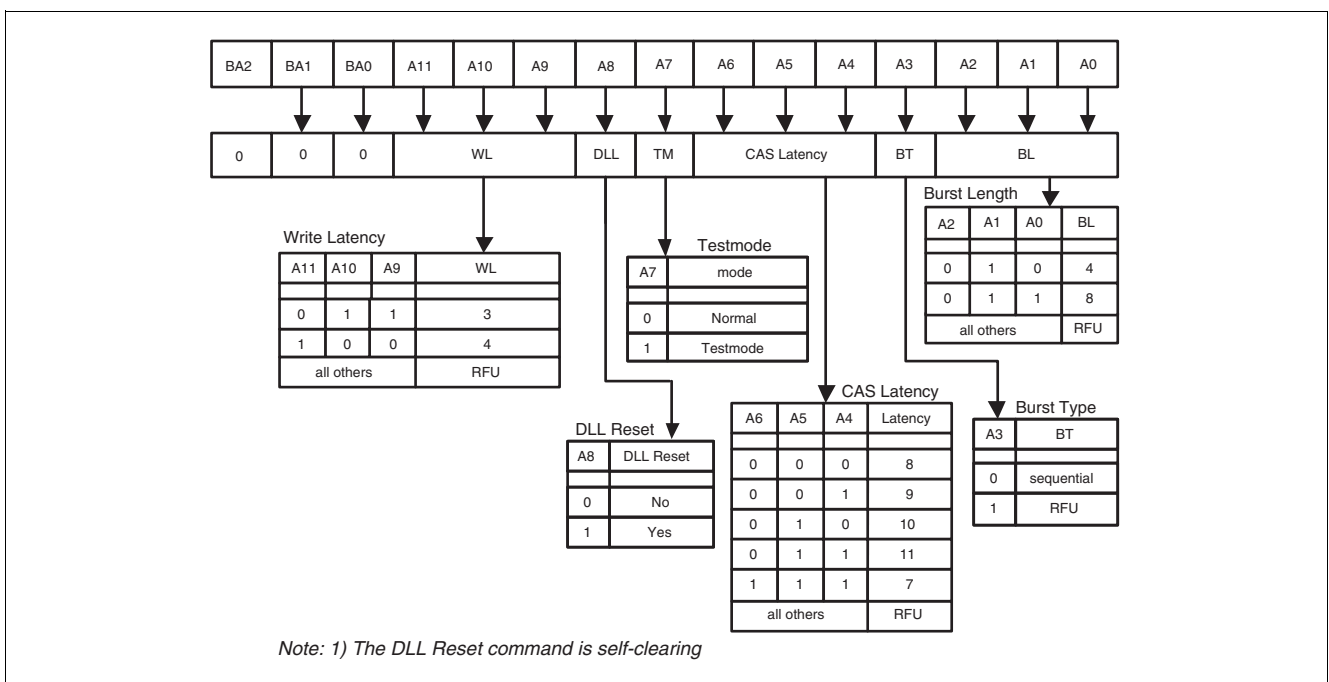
| BA2 | BA1 | BA0 | A11 | A10 | A9 | A8 | A7 | A6 | A5 | A4 | A3 | A2 | A1 | A0 |
|---|---|---|---|---|---|---|---|---|---|---|---|---|---|---|

| 0 | 0 | 0 | WL | DLL | TM | CAS Latency | BT | BL |
|---|---|---|---|---|---|---|---|---|

Burst Length

| A2 | A1 | A0 | BL |
|---|---|---|---|
| 0 | 1 | 0 | 4 |
| 0 | 1 | 1 | 8 |
| all others | | | RFU |

Write Latency

| A11 | A10 | A9 | WL |
|---|---|---|---|
| 0 | 1 | 1 | 3 |
| 1 | 0 | 0 | 4 |
| all others | | | RFU |

Testmode

| A7 | mode |
|---|---|
| 0 | Normal |
| 1 | Testmode |

CAS Latency

| A6 | A5 | A4 | Latency |
|---|---|---|---|
| 0 | 0 | 0 | 8 |
| 0 | 0 | 1 | 9 |
| 0 | 1 | 0 | 10 |
| 0 | 1 | 1 | 11 |
| 1 | 1 | 1 | 7 |
| all others | | | RFU |

Burst Type

| A3 | BT |
|---|---|
| 0 | sequential |
| 1 | RFU |

DLL Reset

| A8 | DLL Reset |
|---|---|
| 0 | No |
| 1 | Yes |

Note: 1) The DLL Reset command is self-clearing